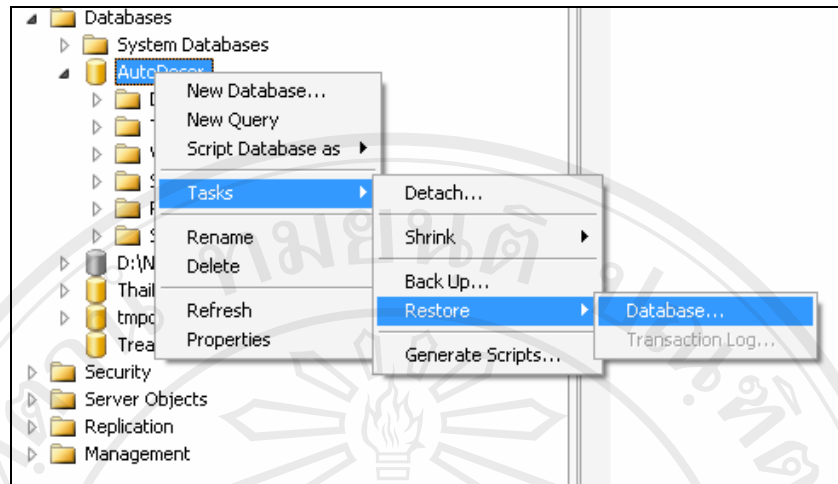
Databases
System Databases
AutoDecor
D
T
V
S
F
S
D:\N
Thai
tmp
Trea
Security
Server Objects
Replication
Management

New Database...
New Query
Script Database as
Tasks
Rename
Delete
Refresh
Properties

Detach...
Shrink
Back Up...
Restore
Generate Scripts...

Database...
Transaction Log...